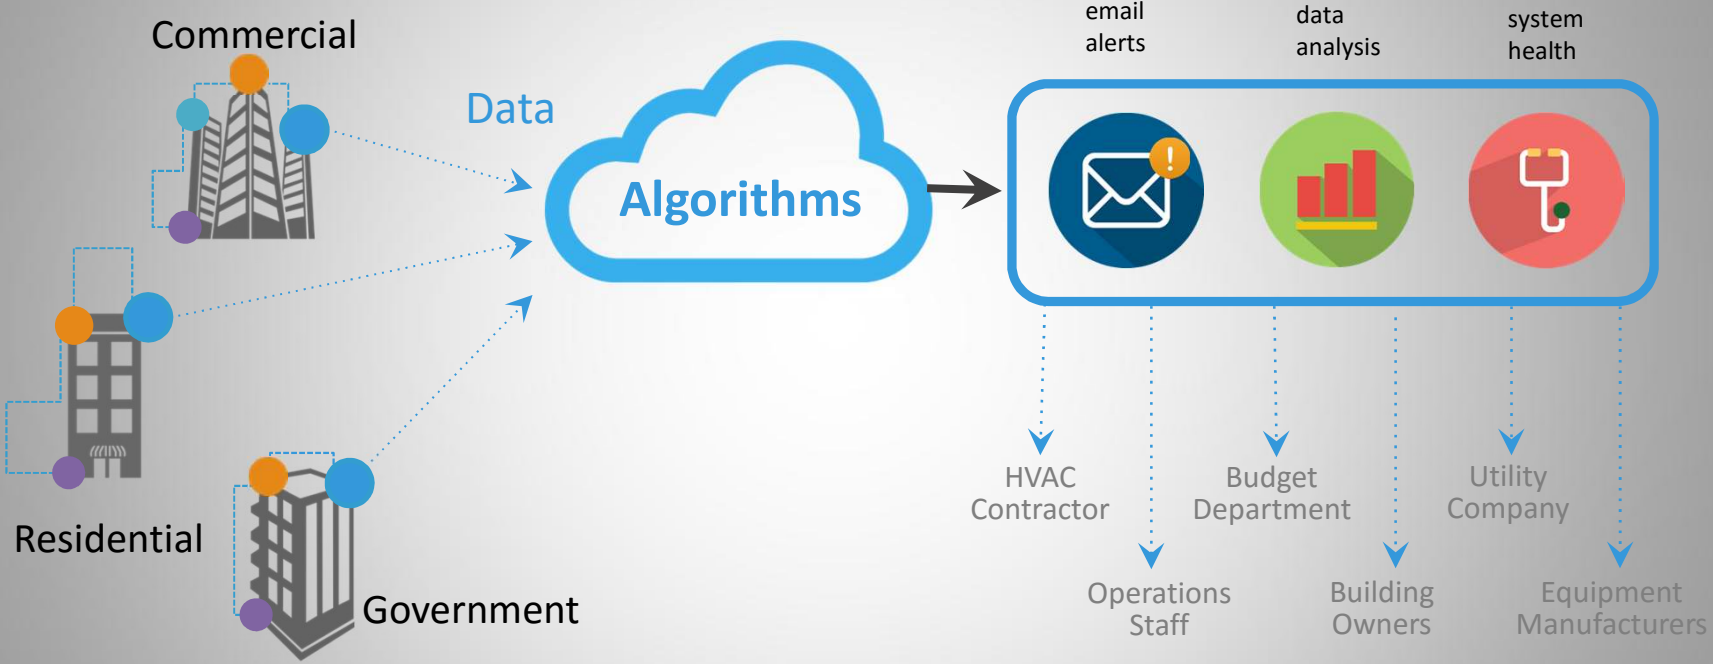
Commercial

Residential

Government

Data

Algorithms

email alerts

data analysis

system health

HVAC Contractor

Operations Staff

Budget Department

Building Owners

Utility Company

Equipment Manufacturers